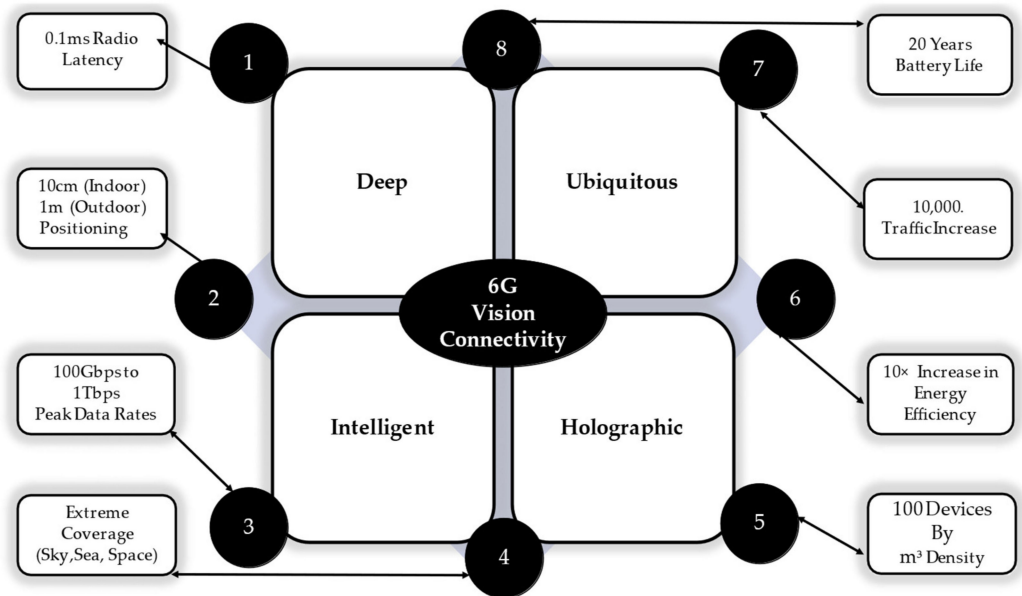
0.1ms Radio Latency

1

8

20 Years Battery Life

7

Deep

Ubiquitous

10cm (Indoor) 1m (Outdoor) Positioning

10,000. Traffic Increase

2

6G Vision Connectivity

6

100Gbps to 1Tbps Peak Data Rates

10× Increase in Energy Efficiency

Intelligent

Holographic

Extreme Coverage (Sky, Sea, Space)

3

4

5

100 Devices By m³ Density